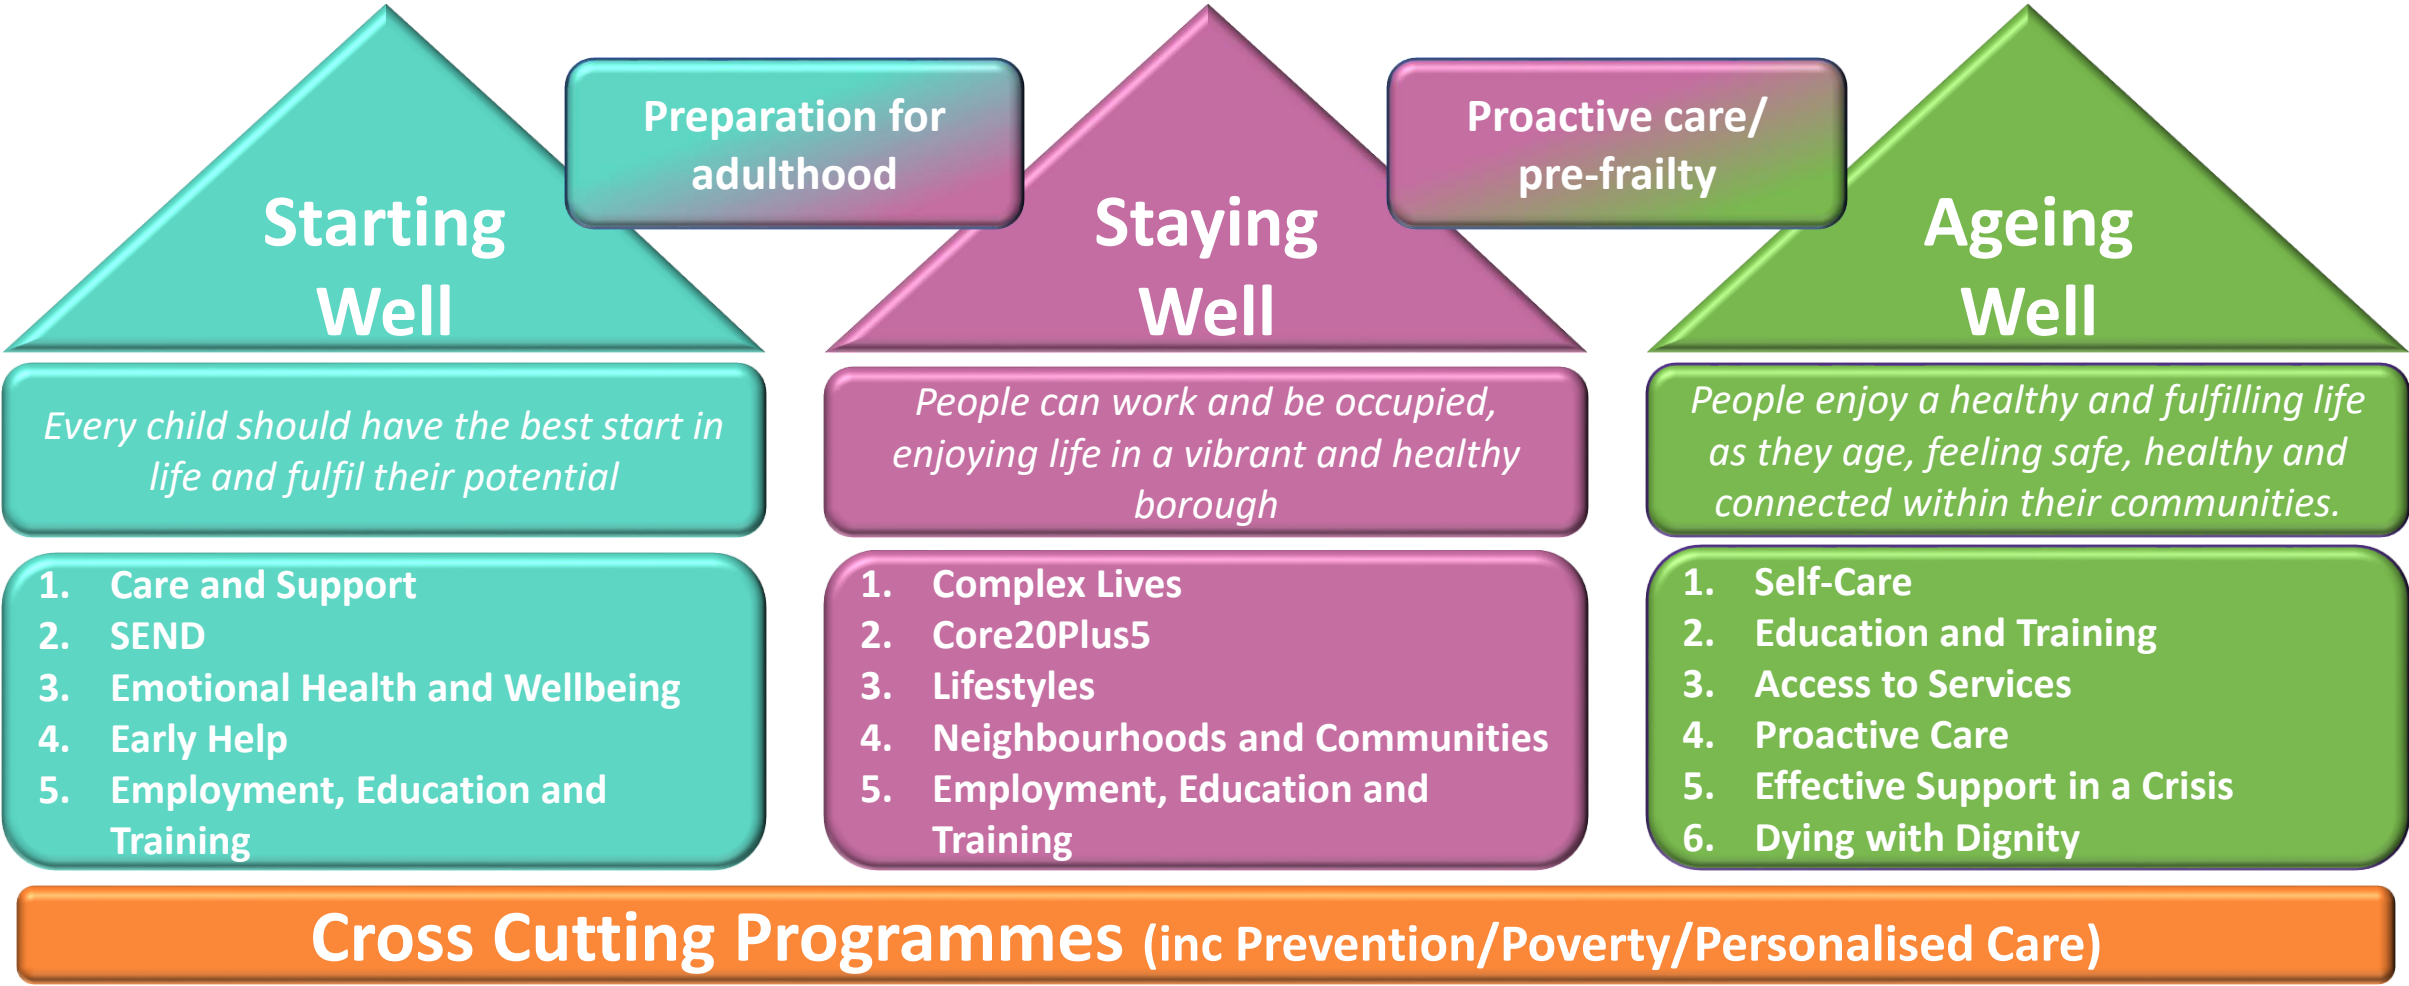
Starting Well

Preparation for adulthood

Staying Well

Proactive care/ pre-frailty

Ageing Well

*Every child should have the best start in life and fulfil their potential*

1. Care and Support
2. SEND
3. Emotional Health and Wellbeing
4. Early Help
5. Employment, Education and Training

*People can work and be occupied, enjoying life in a vibrant and healthy borough*

1. Complex Lives
2. Core20Plus5
3. Lifestyles
4. Neighbourhoods and Communities
5. Employment, Education and Training

*People enjoy a healthy and fulfilling life as they age, feeling safe, healthy and connected within their communities.*

1. Self-Care
2. Education and Training
3. Access to Services
4. Proactive Care
5. Effective Support in a Crisis
6. Dying with Dignity

Cross Cutting Programmes (inc Prevention/Poverty/Personalised Care)